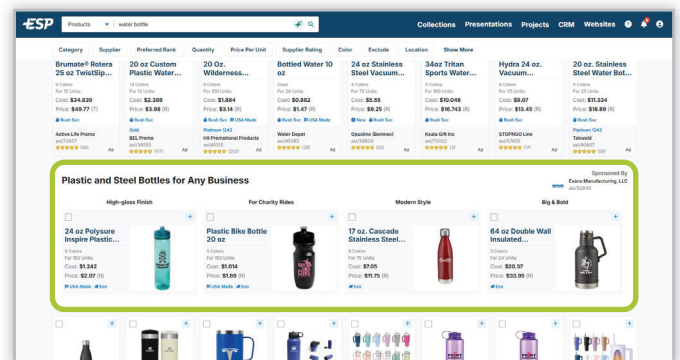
ESP Products water bottle Collections Presentations Projects CRM Websites

Category Supplier Preferred Rank Quantity Price Per Unit Supplier Rating Color Exclude Location Show More

Brumate® Rotera 25 oz TwistSip...
9 Colors
For 12 Units
Cost: $24.839
Price: $49.77 (T)
Rush Svc
Active Life Promo
Ad

20 oz Custom Plastic Water...
14 Colors
For 12 Units
Cost: $2.388
Price: $3.98 (R)
Gold
BEL Promo
asi/38052
Ad

20 Oz. Wilderness...
6 Colors
For 100 Units
Cost: $1.884
Price: $3.14 (R)
Rush Svc USA Made
Platinum 1243
Hit Promotional Products
asi/61125
(232) Ad

Bottled Water 10 oz
Clear
For 24 Units
Cost: $0.882
Price: $1.47 (R)
Rush Svc
Water Depot
asi/95185
(28) Ad

24 oz Stainless Steel Vacuum...
8 Colors
For 72 Units
Cost: $5.55
Price: $9.25 (R)
New Rush Svc
Gpuslina (Semnex)
asi/38820
(32) Ad

34oz Tritan Sports Water...
4 Colors
For 100 Units
Cost: $10.046
Price: $16.743 (R)
Rush Svc
Koala Gift Inc
asi/73002
(3) Ad

Hydra 24 oz. Vacuum...
7 Colors
For 12 Units
Cost: $8.07
Price: $13.45 (R)
Rush Svc
STOPNGO Line
asi/57650
(17) Ad

20 oz. Stainless Steel Water Bot...
6 Colors
For 12 Units
Cost: $11.334
Price: $18.89 (R)
Rush Svc
Platinum 1243
Tekweld
asi/90807
(118) Ad

Plastic and Steel Bottles for Any Business
Sponsored By
Evans Manufacturing, LLC
asi/52840

High-gloss Finish
24 oz Polysure Inspire Plastic...
9 Colors
For 150 Units
Cost: $1.242
Price: $2.07 (R)
USA Made Eco

For Charity Rides
Plastic Bike Bottle 20 oz
6 Colors
For 150 Units
Cost: $1.014
Price: $1.69 (R)
USA Made Eco

Modern Style
17 oz. Cascade Stainless Steel...
8 Colors
For 75 Units
Cost: $7.05
Price: $11.75 (R)
Eco

Big & Bold
64 oz Double Wall Insulated...
4 Colors
For 24 Units
Cost: $20.37
Price: $33.95 (R)
Eco